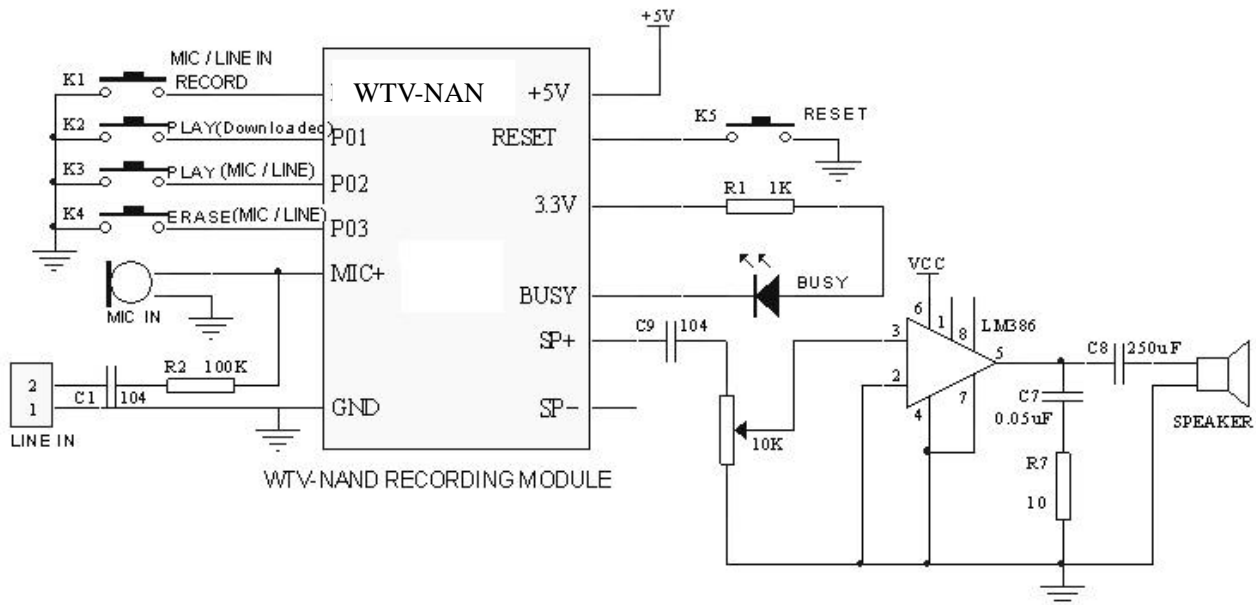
+5V

MIC / LINE IN
K1 RECORD
WTV-NAN +5V
K2 PLAY(Downloaded) P01 RESET
K5 RESET
K3 PLAY (MIC / LINE) P02
R1 1K
K4 ERASE(MIC / LINE) P03 3.3V
MIC+
VCC
BUSY BUSY
MIC IN
6 1 8 LM386
SP+ C9 104
3
5
C8 250uF
2 1
C1 104 R2 100K
2
GND SP-
C7 0.05uF
4 7
SPEAKER
LINE IN
10K
R7
10
WTV-NAND RECORDING MODULE